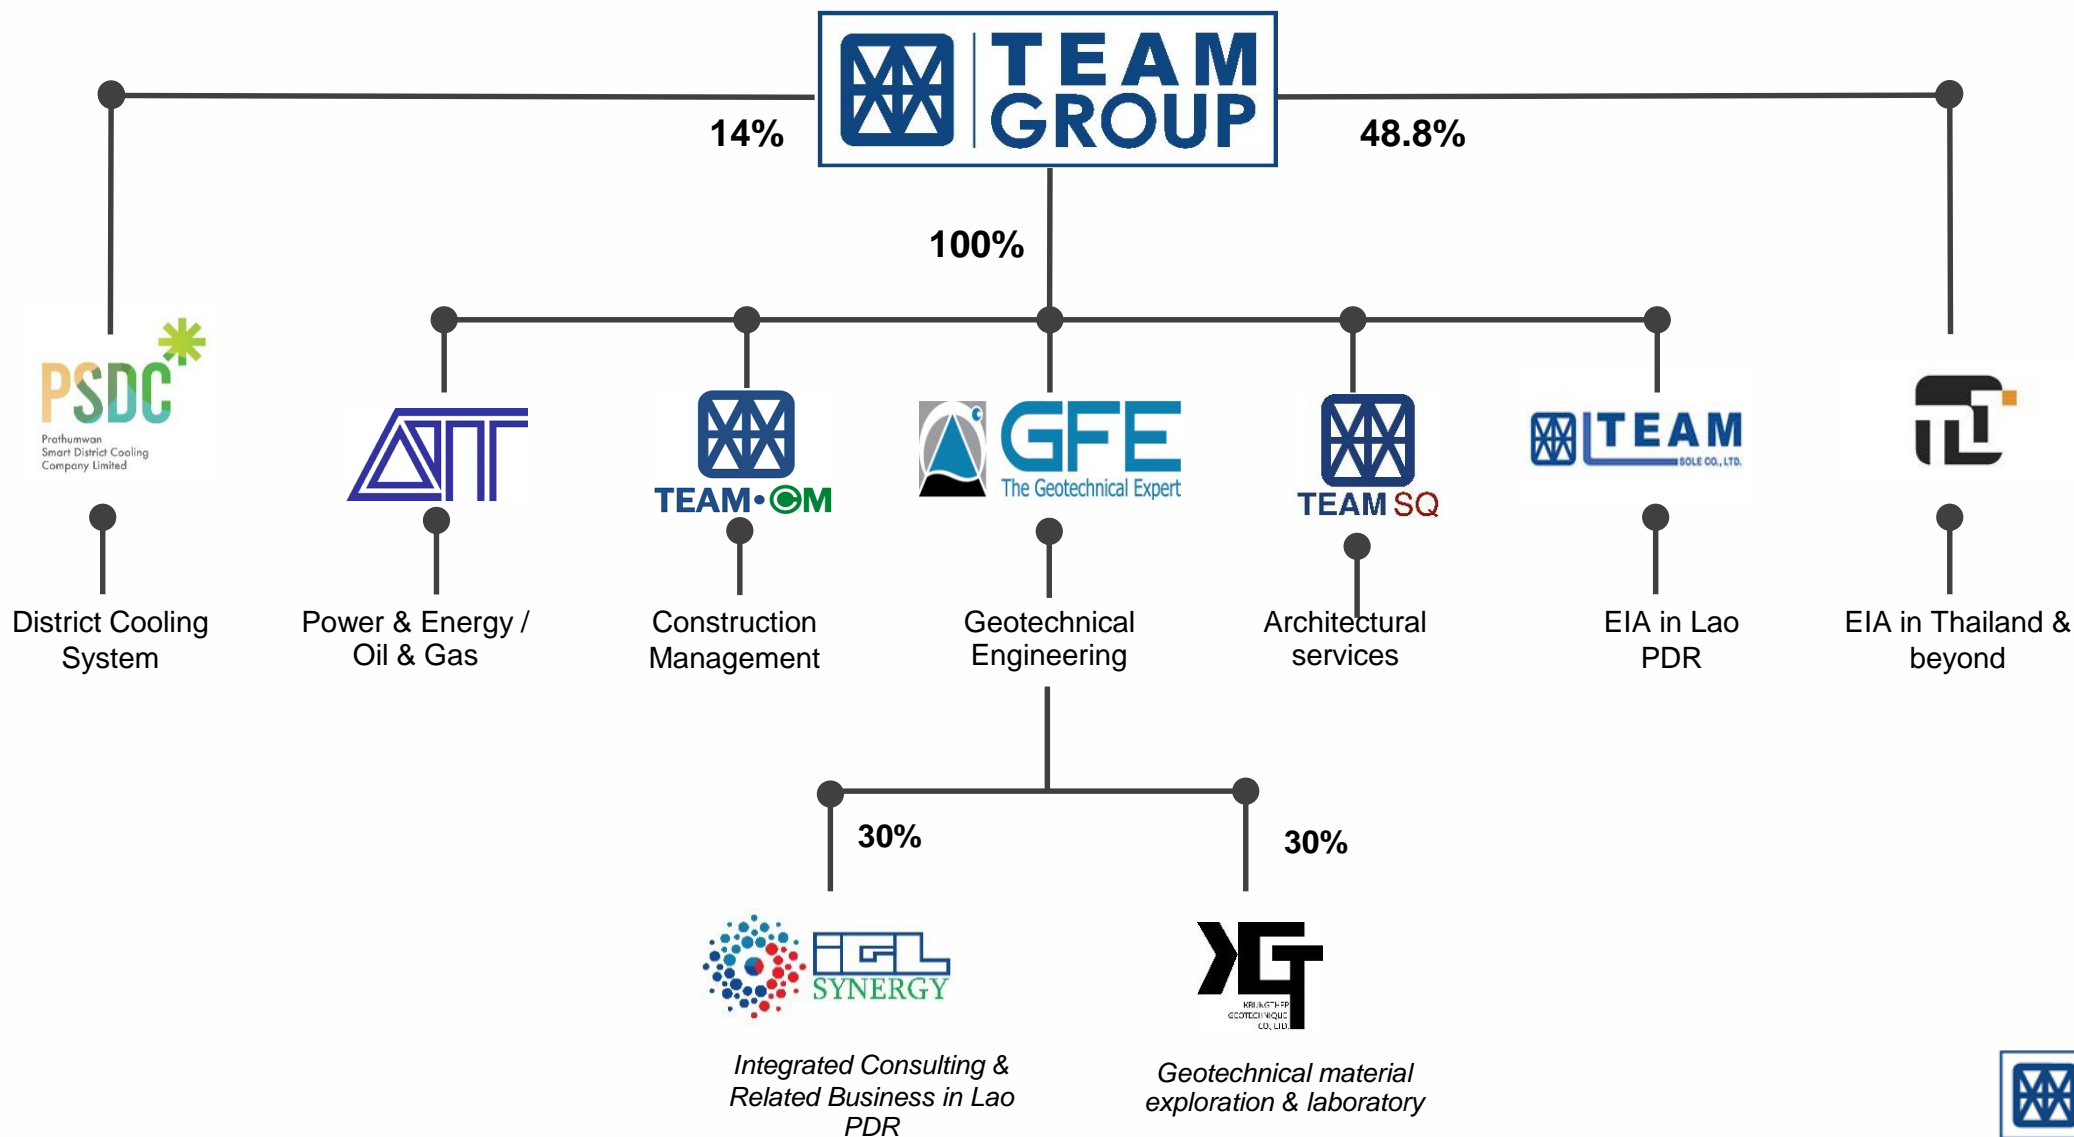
TEAM GROUP

14%

48.8%

100%

PSDC
Prathumwan Smart District Cooling Company Limited

District Cooling System

Power & Energy / Oil & Gas

TEAM•CM

Construction Management

GFE
The Geotechnical Expert

Geotechnical Engineering

TEAM SQ

Architectural services

TEAM
SOLE CO., LTD.

EIA in Lao PDR

EIA in Thailand & beyond

30%

30%

IGL SYNERGY

Integrated Consulting & Related Business in Lao PDR

KRUNGTHEP GEOTECHNIQUE CO., LTD.

Geotechnical material exploration & laboratory